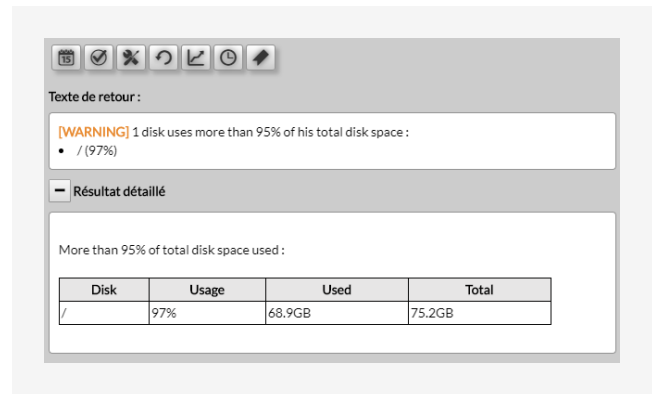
15

Texte de retour :

[WARNING] 1 disk uses more than 95% of his total disk space :
• / (97%)

− Résultat détaillé

More than 95% of total disk space used :

| Disk | Usage | Used | Total |
|---|---|---|---|
| / | 97% | 68.9GB | 75.2GB |